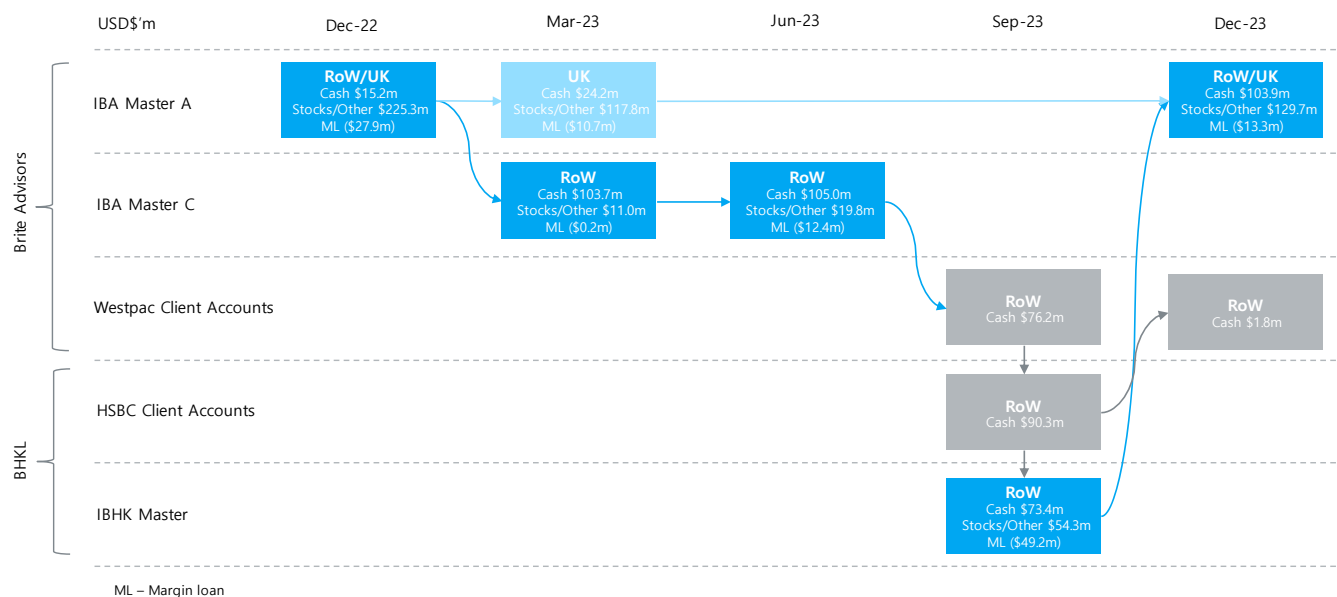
USD$'m

Dec-22

Mar-23

Jun-23

Sep-23

Dec-23

Brite Advisors

IBA Master A

RoW/UK
Cash $15.2m
Stocks/Other $225.3m
ML ($27.9m)

UK
Cash $24.2m
Stocks/Other $117.8m
ML ($10.7m)

RoW/UK
Cash $103.9m
Stocks/Other $129.7m
ML ($13.3m)

IBA Master C

RoW
Cash $103.7m
Stocks/Other $11.0m
ML ($0.2m)

RoW
Cash $105.0m
Stocks/Other $19.8m
ML ($12.4m)

Westpac Client Accounts

RoW
Cash $76.2m

RoW
Cash $1.8m

BHKL

HSBC Client Accounts

RoW
Cash $90.3m

IBHK Master

RoW
Cash $73.4m
Stocks/Other $54.3m
ML ($49.2m)

ML – Margin loan